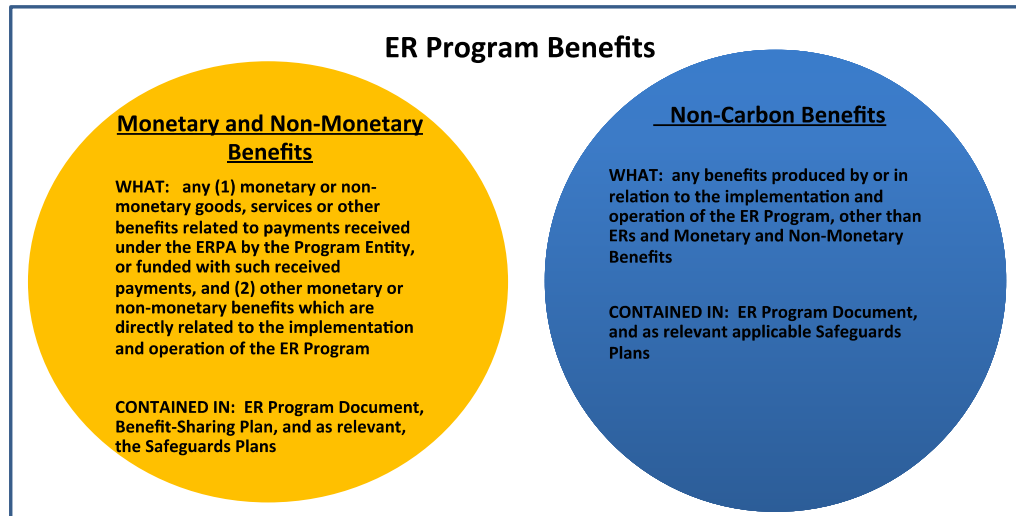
ER Program Benefits

Monetary and Non-Monetary Benefits

WHAT: any (1) monetary or non-monetary goods, services or other benefits related to payments received under the ERPA by the Program Entity, or funded with such received payments, and (2) other monetary or non-monetary benefits which are directly related to the implementation and operation of the ER Program

CONTAINED IN: ER Program Document, Benefit-Sharing Plan, and as relevant, the Safeguards Plans

Non-Carbon Benefits

WHAT: any benefits produced by or in relation to the implementation and operation of the ER Program, other than ERs and Monetary and Non-Monetary Benefits

CONTAINED IN: ER Program Document, and as relevant applicable Safeguards Plans